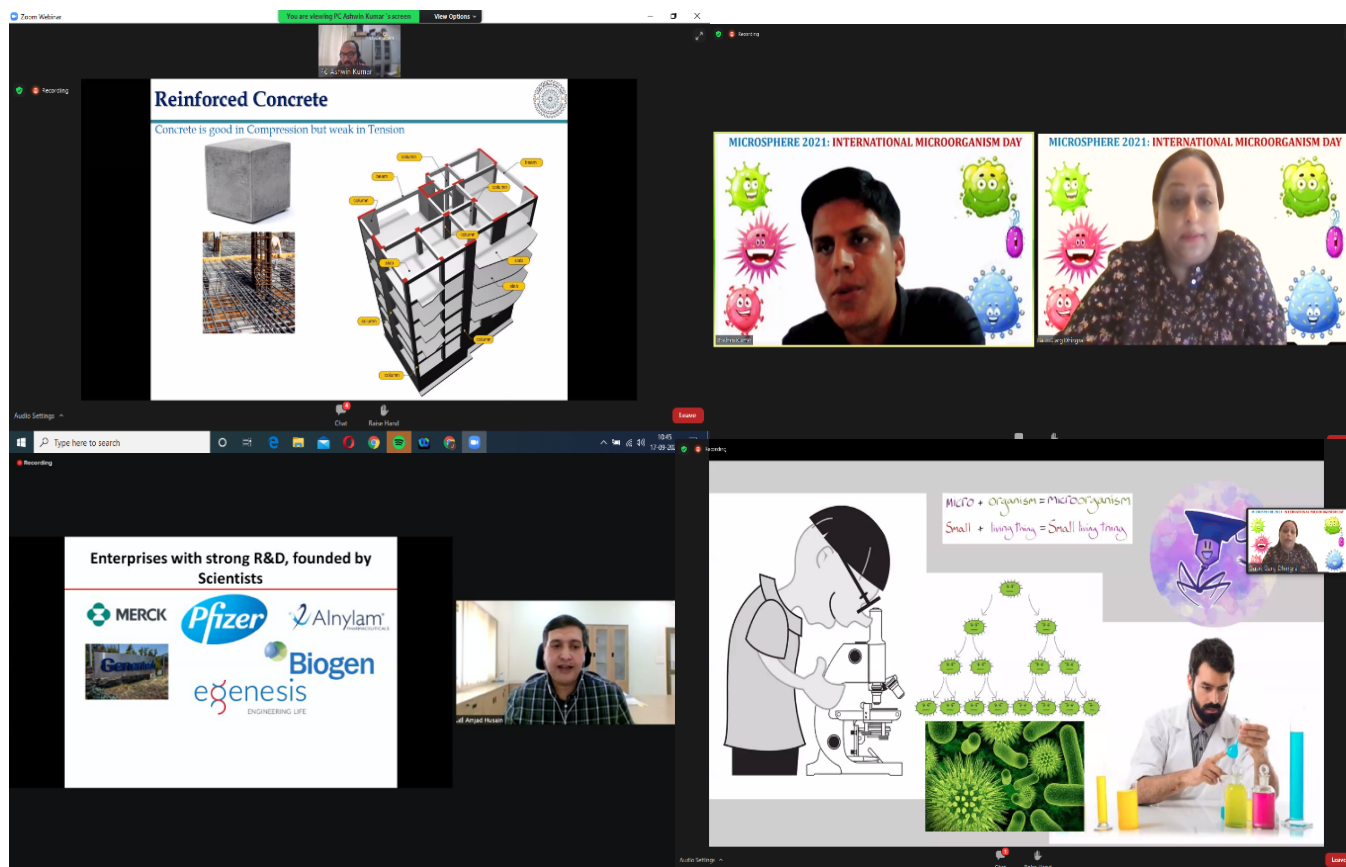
Zoom Webinar
You are viewing PC Ashwin Kumar 's screen
View Options
Ashwin Kumar
Recording
Reinforced Concrete
Concrete is good in Compression but weak in Tension
column
beam
column
beam
column
slab
slab
column
slab
column
column
column
Audio Settings
Chat
Raise Hand
Leave
Type here to search
10:45
17-09-20

Recording
MICROSPHERE 2021: INTERNATIONAL MICROORGANISM DAY
MICROSPHERE 2021: INTERNATIONAL MICROORGANISM DAY
Dr. Anu Garg Dhingra

Recording
Enterprises with strong R&D, founded by Scientists
MERCK
Pfizer
Alnylam PHARMACEUTICALS
Genentech
Biogen
egenesis
ENGINEERING LIFE
Amjad Husain

Micro + organism = Microorganism
Small + living thing = Small living thing
Anu Garg Dhingra
Audio Settings
Chat
Raise Hand
Leave